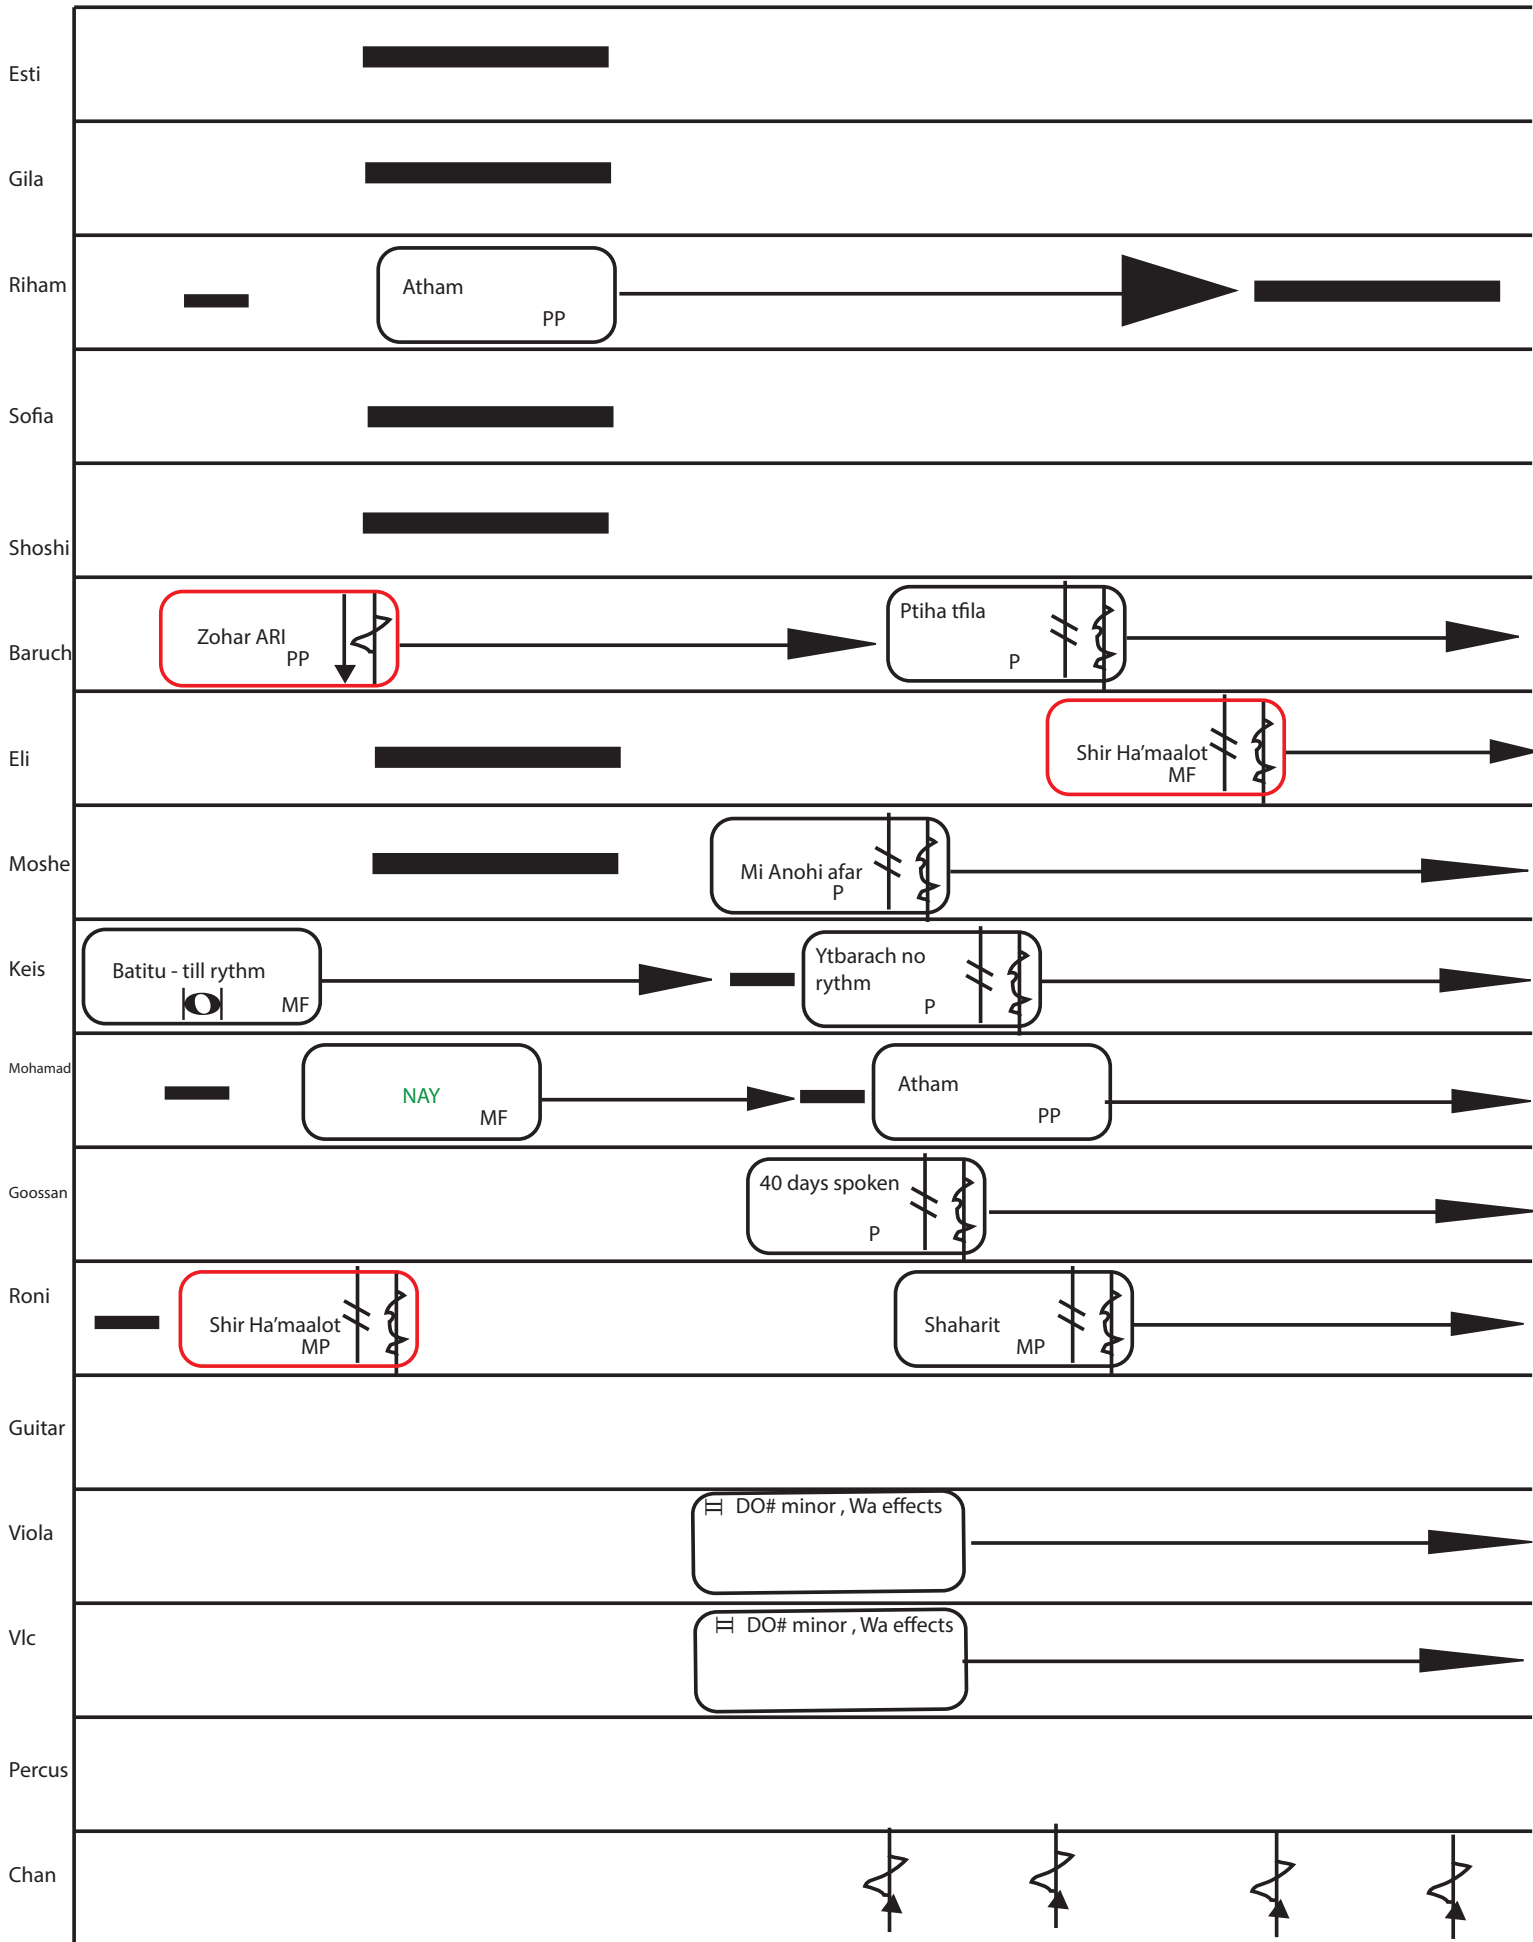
Esti

Gila

Riham
Atham
PP

Sofia

Shoshi

Baruch
Zohar ARI
PP
Ptiha tfila
P

Eli
Shir Ha'maalot
MF

Moshe
Mi Anohi afar
P

Keis
Batitu - till rythm
MF
Ytbarach no rythm
P

Mohamad
NAY
MF
Atham
PP

Goossan
40 days spoken
P

Roni
Shir Ha'maalot
MP
Shaharit
MP

Guitar

Viola
DO# minor , Wa effects

Vlc
DO# minor , Wa effects

Percus

Chan